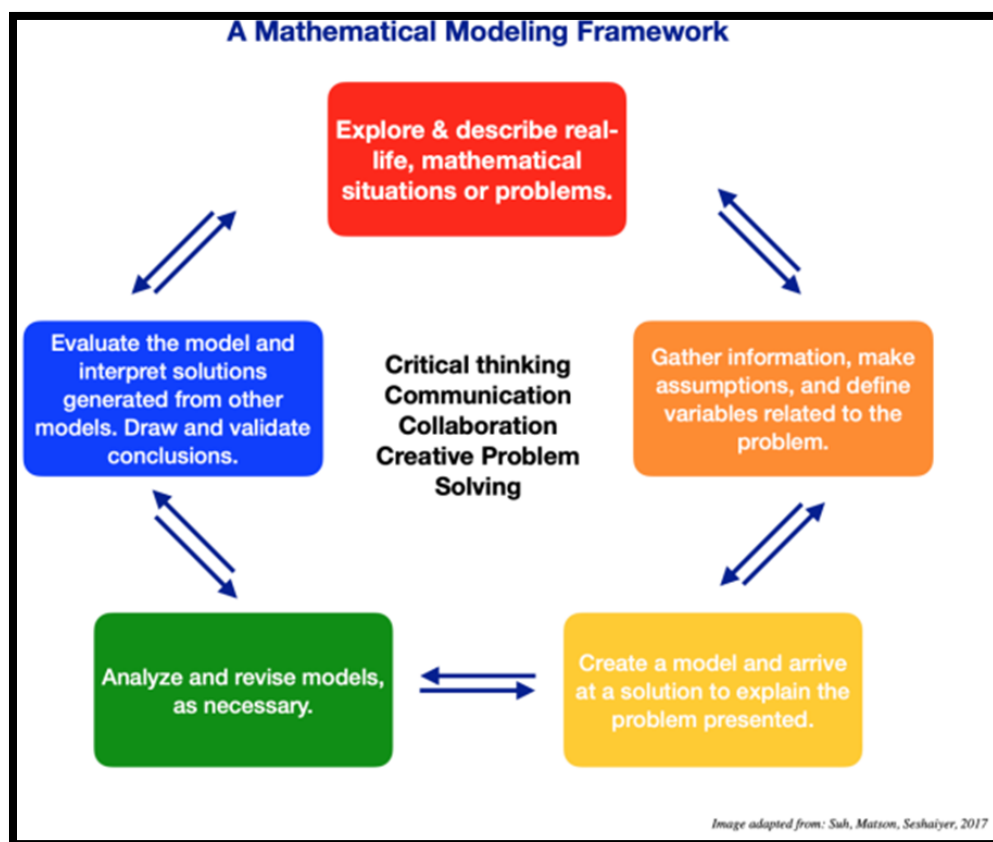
A Mathematical Modeling Framework

Explore & describe real-life, mathematical situations or problems.

Gather information, make assumptions, and define variables related to the problem.

Create a model and arrive at a solution to explain the problem presented.

Analyze and revise models, as necessary.

Evaluate the model and interpret solutions generated from other models. Draw and validate conclusions.

Critical thinking
Communication
Collaboration
Creative Problem Solving

Image adapted from: Suh, Matson, Seshaiyer, 2017